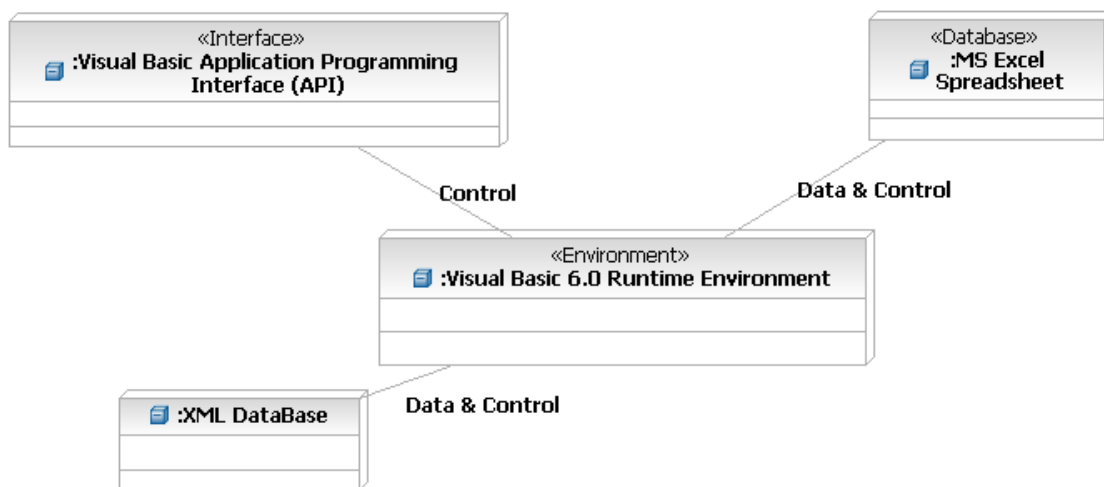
«Interface»
:Visual Basic Application Programming Interface (API)

«Database»
:MS Excel Spreadsheet

Control

Data & Control

«Environment»
:Visual Basic 6.0 Runtime Environment

:XML DataBase

Data & Control